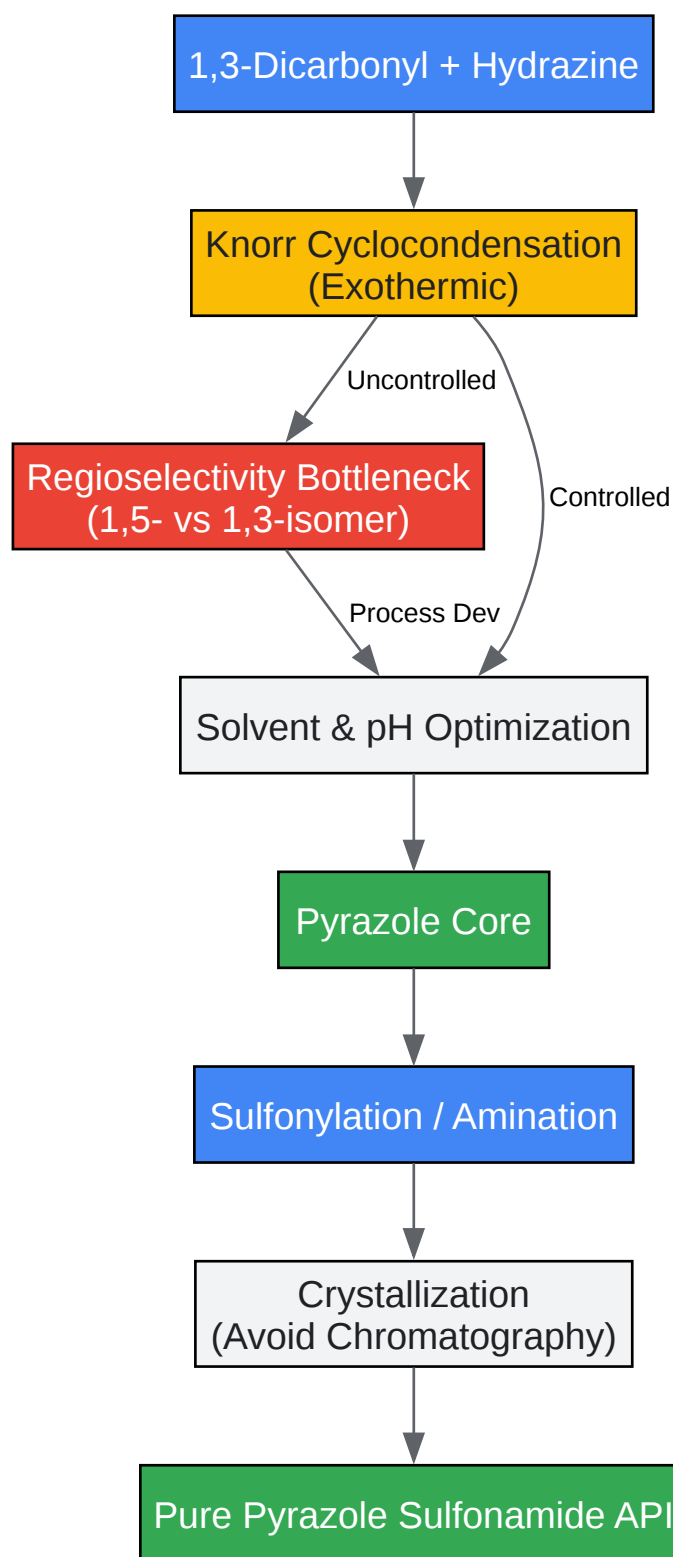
1,3-Dicarbonyl + Hydrazine

Knorr Cyclocondensation
(Exothermic)

Uncontrolled

Controlled

Regioselectivity Bottleneck
(1,5- vs 1,3-isomer)

Process Dev

Solvent & pH Optimization

Pyrazole Core

Sulfonylation / Amination

Crystallization
(Avoid Chromatography)

Pure Pyrazole Sulfonamide API